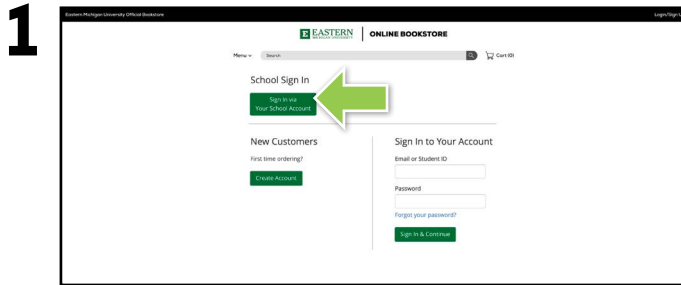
1

Eastern Michigan University Official Bookstore

Login/Sign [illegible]

E EASTERN MICHIGAN UNIVERSITY | ONLINE BOOKSTORE

Menu Search Cart (0)

School Sign In

Sign In via Your School Account

New Customers

First time ordering?

Create Account

Sign In to Your Account

Email or Student ID

Password

Forgot your password?

Sign In & Continue